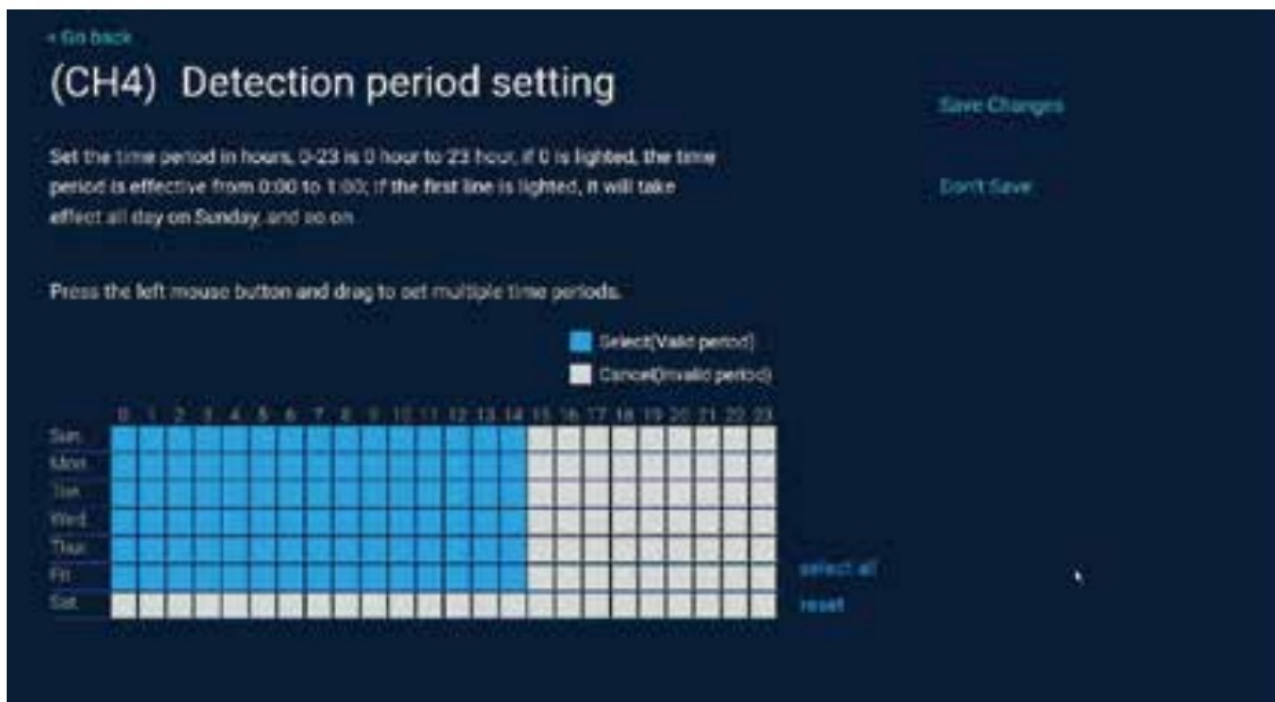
< Go back

(CH4) Detection period setting

Set the time period in hours, 0-23 is 0 hour to 23 hour, if 0 is lighted, the time period is effective from 0:00 to 1:00; if the first line is lighted, it will take effect all day on Sunday, and so on

Press the left mouse button and drag to set multiple time periods.

Select(Valid period)
Cancel(invalid period)

0 1 2 3 4 5 6 7 8 9 10 11 12 13 14 15 16 17 18 19 20 21 22 23

Sun
Mon
Tue
Wed
Thu
Fri
Sat

select all
reset

Save Changes

Don't Save